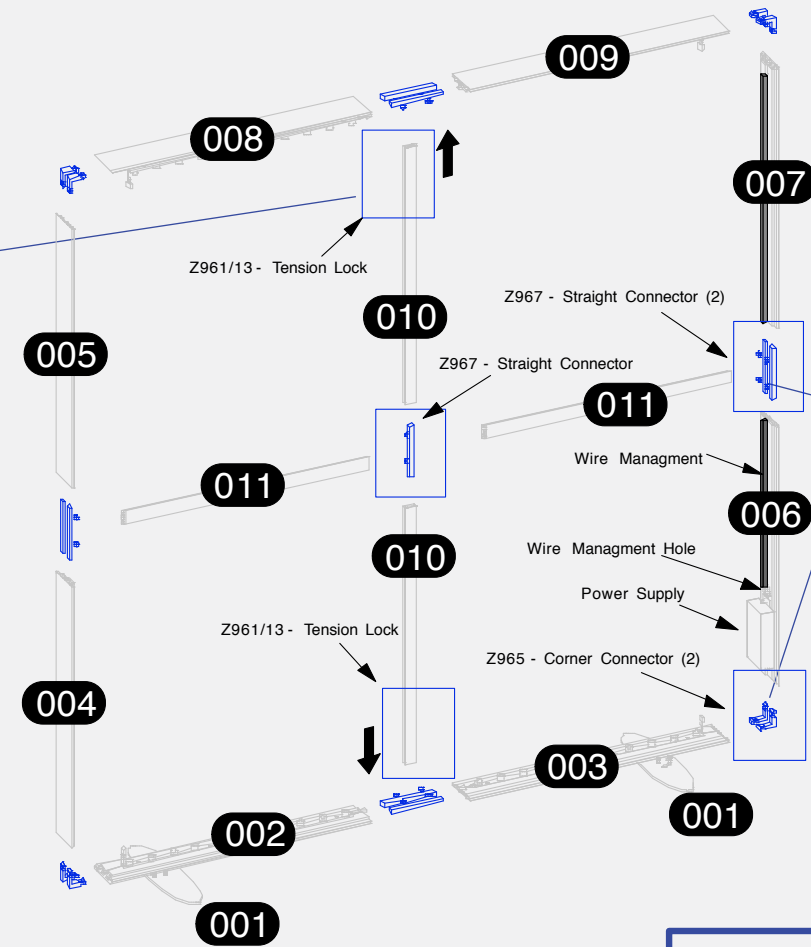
009

008

007

Z961/13 - Tension Lock

010

Z967 - Straight Connector (2)

005

Z967 - Straight Connector

011

Wire Managment

011

006

010

Wire Managment Hole

Power Supply

Z961/13 - Tension Lock

Z965 - Corner Connector (2)

004

003

001

002

001